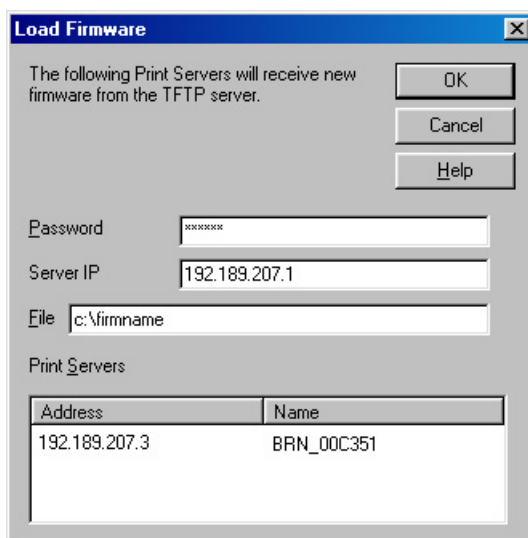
Load Firmware

The following Print Servers will receive new firmware from the TFTP server.

OK

Cancel

Help

Password ******

Server IP 192.189.207.1

File c:\firmname

Print Servers

| Address | Name |
|---|---|
| 192.189.207.3 | BRN_00C351 |